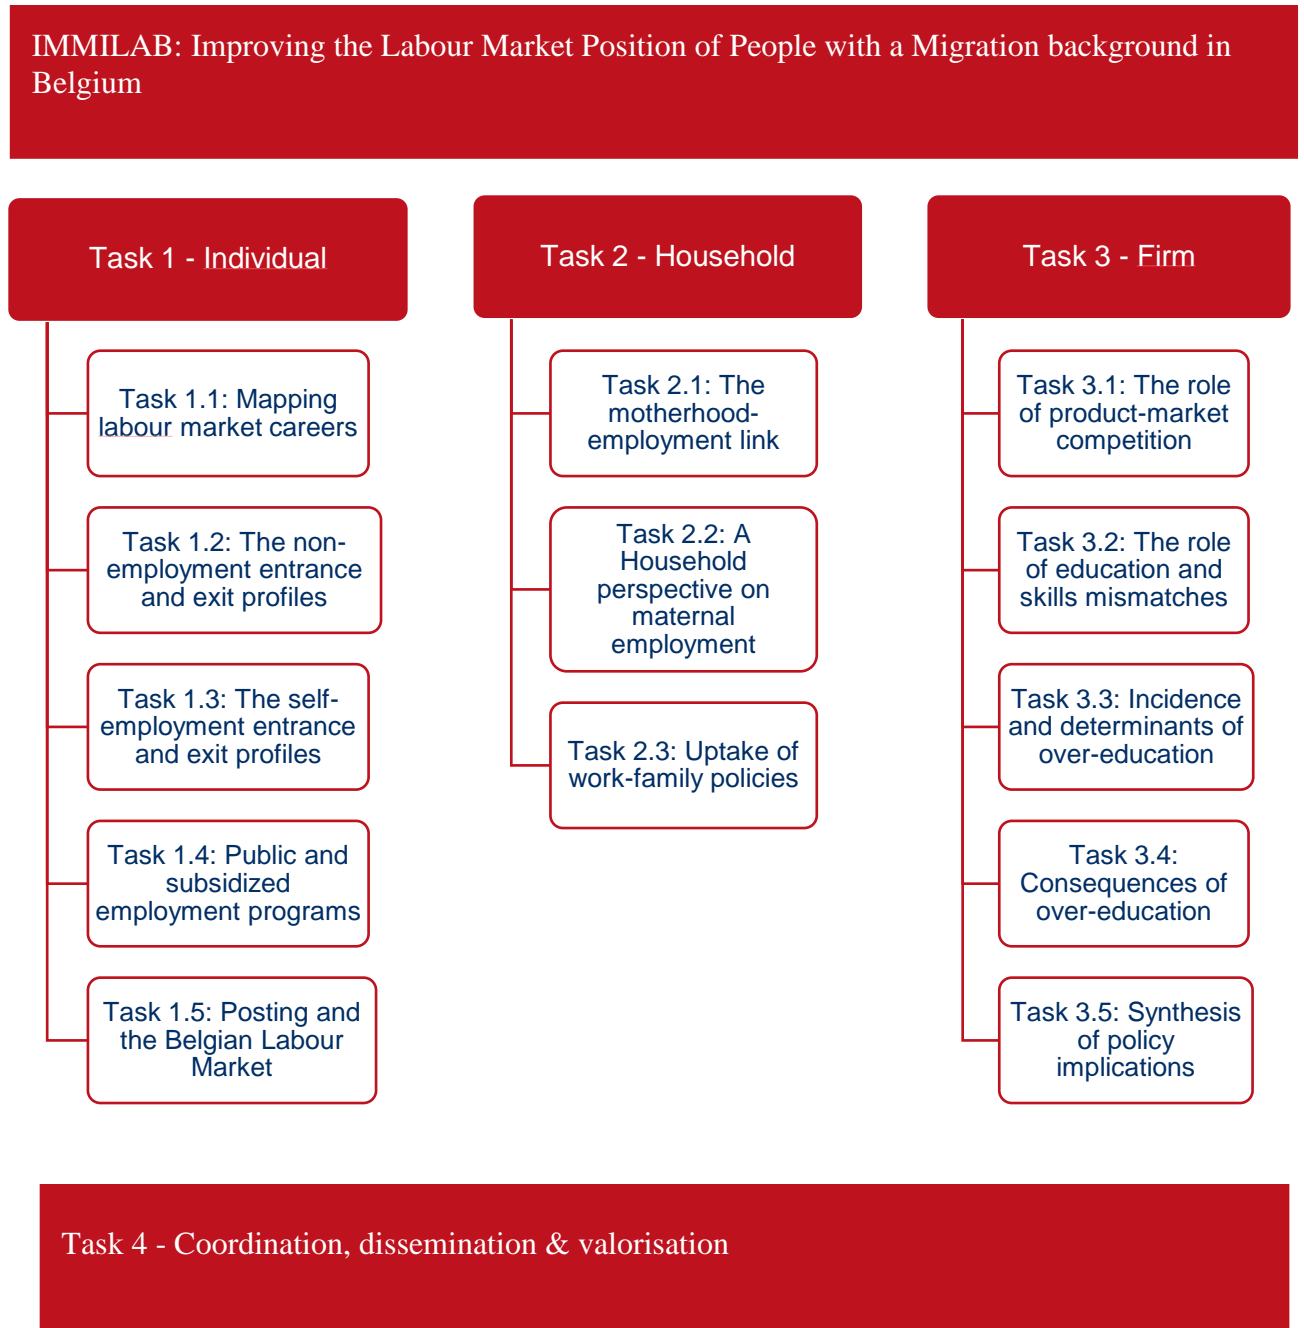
IMMILAB: Improving the Labour Market Position of People with a Migration background in Belgium

Task 1 - Individual

Task 1.1: Mapping labour market careers

Task 1.2: The non-employment entrance and exit profiles

Task 1.3: The self-employment entrance and exit profiles

Task 1.4: Public and subsidized employment programs

Task 1.5: Posting and the Belgian Labour Market

Task 2 - Household

Task 2.1: The motherhood-employment link

Task 2.2: A Household perspective on maternal employment

Task 2.3: Uptake of work-family policies

Task 3 - Firm

Task 3.1: The role of product-market competition

Task 3.2: The role of education and skills mismatches

Task 3.3: Incidence and determinants of over-education

Task 3.4: Consequences of over-education

Task 3.5: Synthesis of policy implications

Task 4 - Coordination, dissemination & valorisation